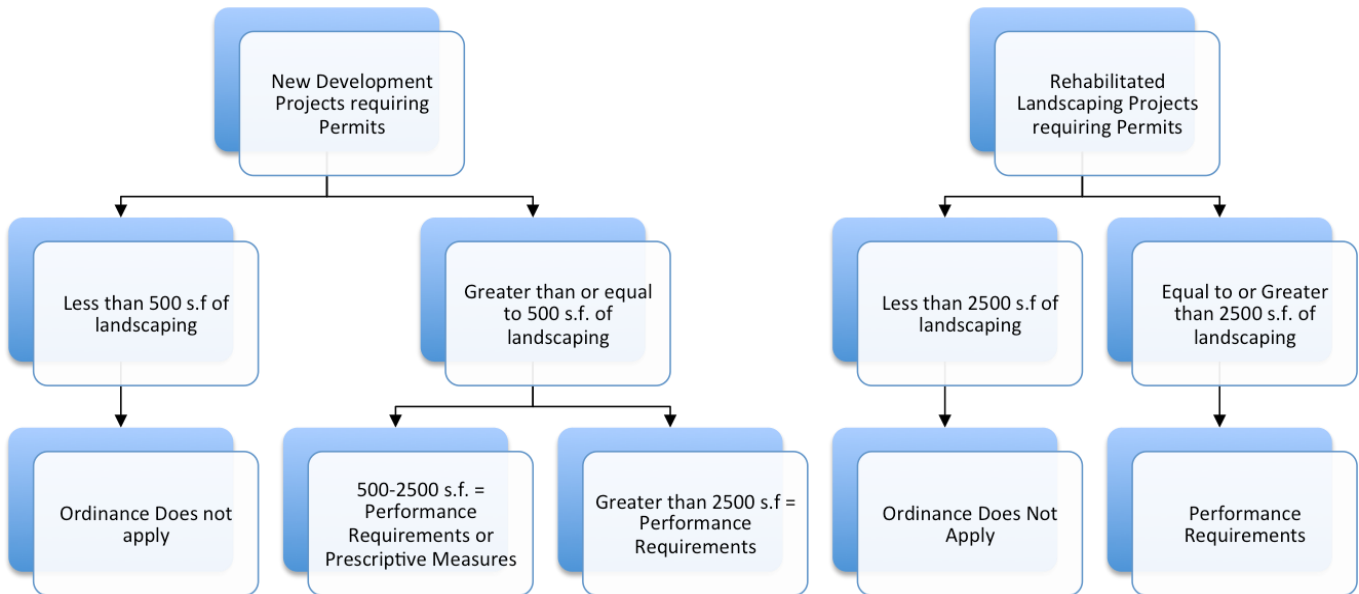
New Development Projects requiring Permits

Less than 500 s.f of landscaping

Greater than or equal to 500 s.f. of landscaping

Ordinance Does not apply

500-2500 s.f. = Performance Requirements or Prescriptive Measures

Greater than 2500 s.f = Performance Requirements

Rehabilitated Landscaping Projects requiring Permits

Less than 2500 s.f of landscaping

Equal to or Greater than 2500 s.f. of landscaping

Ordinance Does Not Apply

Performance Requirements